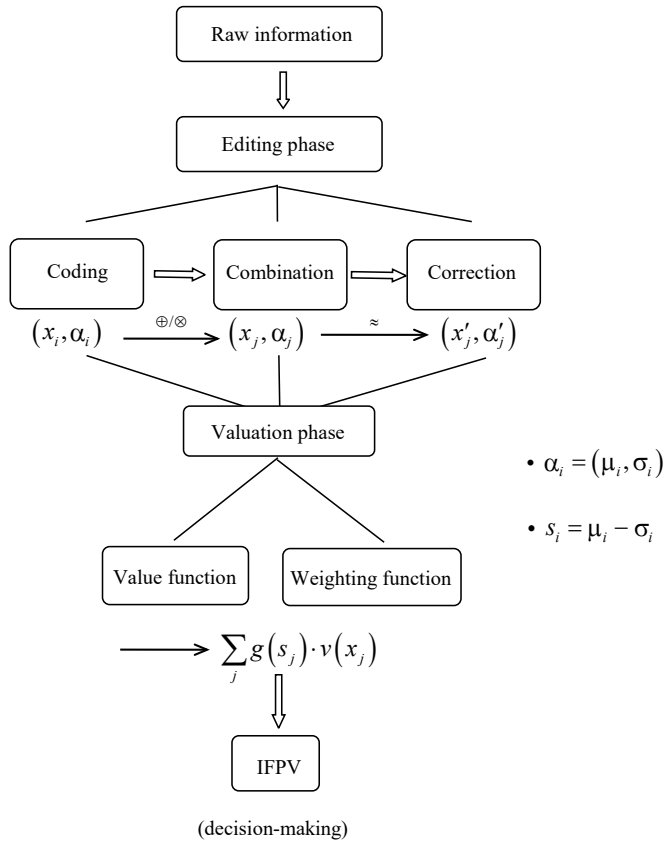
Raw information

Editing phase

Coding

Combination

Correction

$(x_i, \alpha_i)$ $\xrightarrow{\oplus/\otimes}$ $(x_j, \alpha_j)$ $\xrightarrow{\approx}$ $(x'_j, \alpha'_j)$

Valuation phase

• $\alpha_i = (\mu_i, \sigma_i)$

• $s_i = \mu_i - \sigma_i$

Value function

Weighting function

$\longrightarrow \sum_j g(s_j) \cdot v(x_j)$

IFPV

(decision-making)